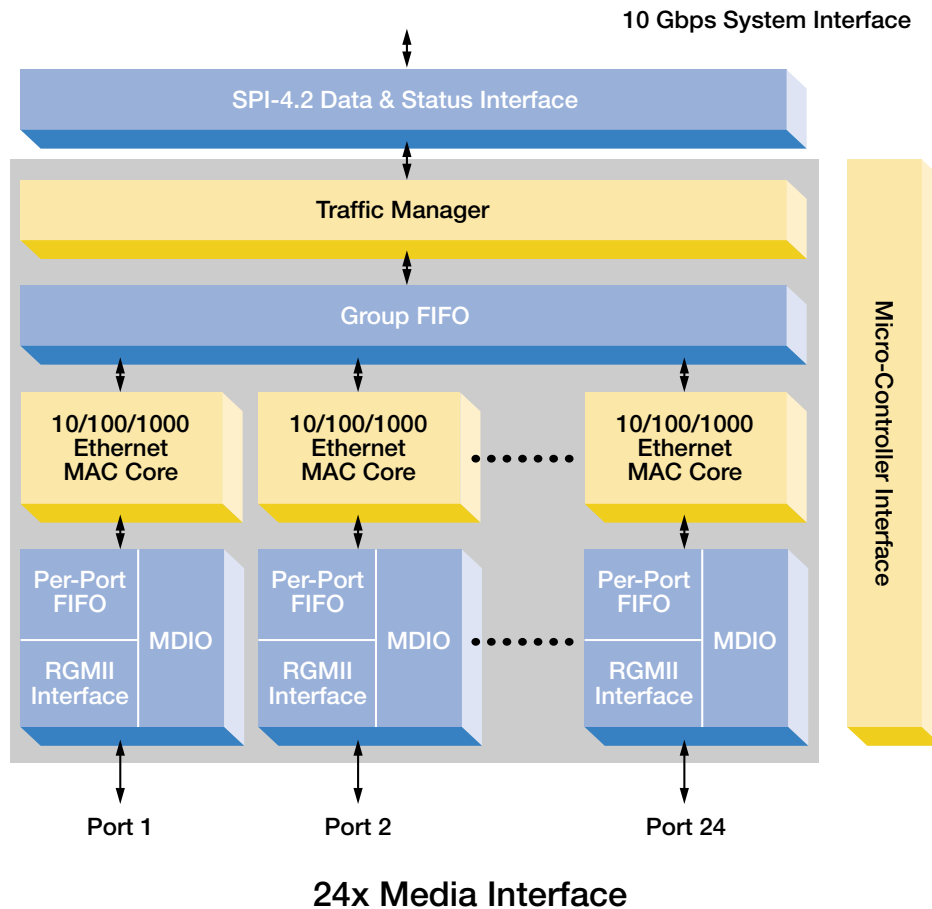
10 Gbps System Interface

SPI-4.2 Data & Status Interface

Traffic Manager

Group FIFO

10/100/1000 Ethernet MAC Core

10/100/1000 Ethernet MAC Core

10/100/1000 Ethernet MAC Core

Per-Port FIFO

RGMII Interface

MDIO

Per-Port FIFO

RGMII Interface

MDIO

Per-Port FIFO

RGMII Interface

MDIO

Micro-Controller Interface

Port 1

Port 2

Port 24

24x Media Interface